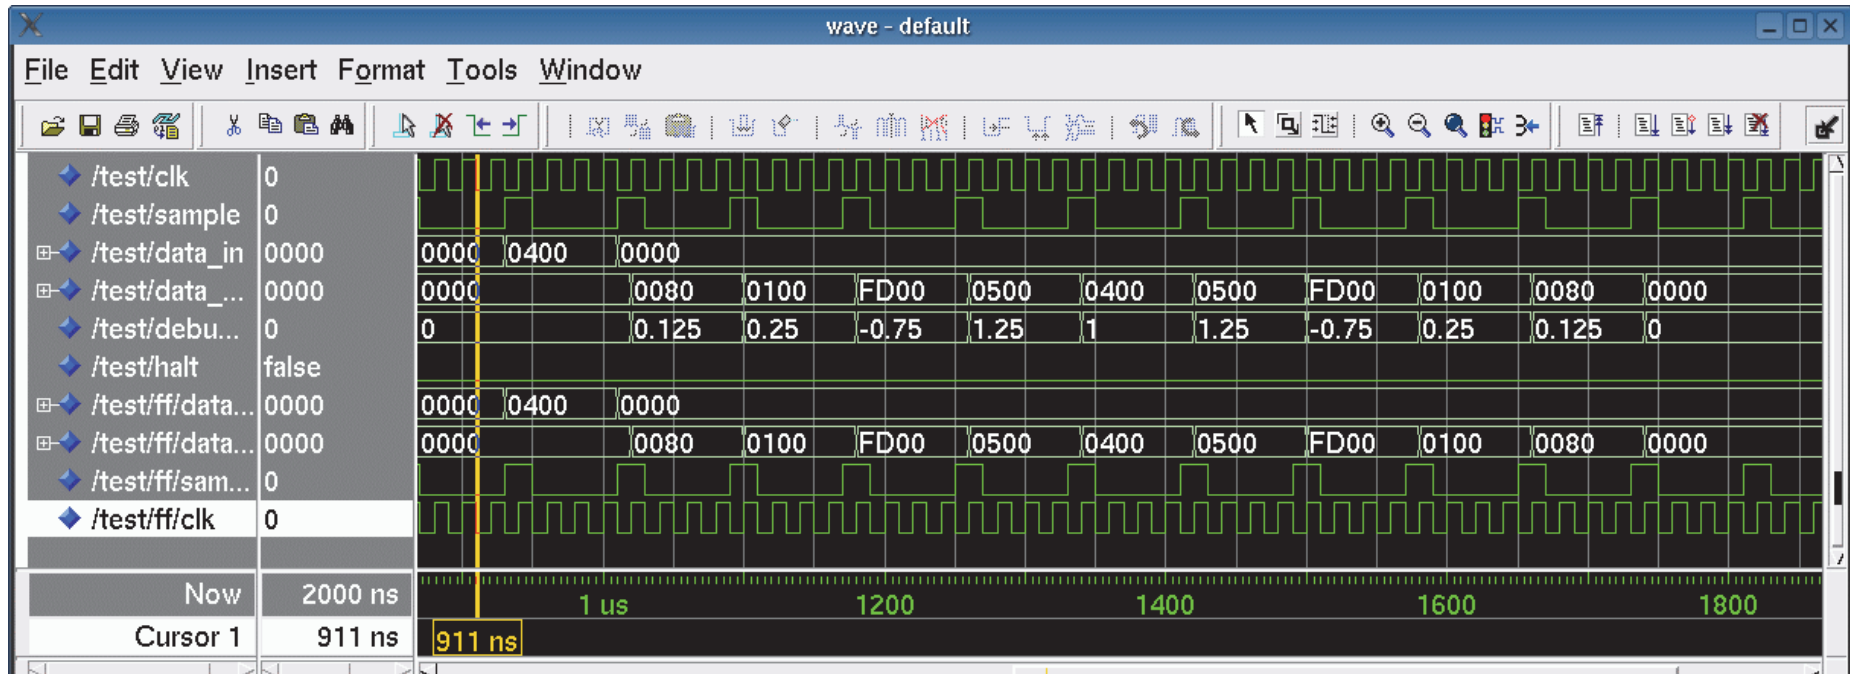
wave - default

File Edit View Insert Format Tools Window

| | | |
|---|---|---|
| /test/clk | 0 | |
| /test/sample | 0 | |
| /test/data_in | 0000 | 0000 0400 0000 |
| /test/data_... | 0000 | 0000 0080 0100 FD00 0500 0400 0500 FD00 0100 0080 0000 |
| /test/debu... | 0 | 0 0.125 0.25 -0.75 1.25 1 1.25 -0.75 0.25 0.125 0 |
| /test/halt | false | |
| /test/ff/data... | 0000 | 0000 0400 0000 |
| /test/ff/data... | 0000 | 0000 0080 0100 FD00 0500 0400 0500 FD00 0100 0080 0000 |
| /test/ff/sam... | 0 | |
| /test/ff/clk | 0 | |

Now 2000 ns 1 us 1200 1400 1600 1800

Cursor 1 911 ns 911 ns